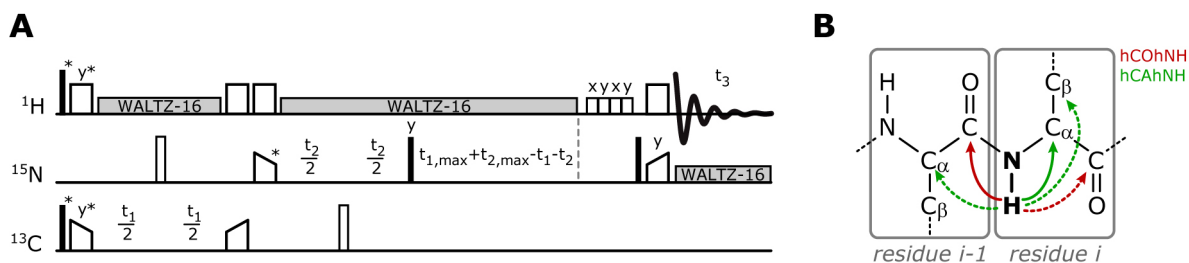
A

* y* WALTZ-16 WALTZ-16 x y x y $t_3$

$^1$H

y * $\frac{t_2}{2}$ $\frac{t_2}{2}$ y $t_{1,max}+t_{2,max}-t_1-t_2$ y

$^{15}$N WALTZ-16

* y* $\frac{t_1}{2}$ $\frac{t_1}{2}$

$^{13}$C

B

hCOhNH
hCAhNH

H N C$\alpha$ C$\beta$ O C N H C$\beta$ C$\alpha$ C O

residue i-1 residue i